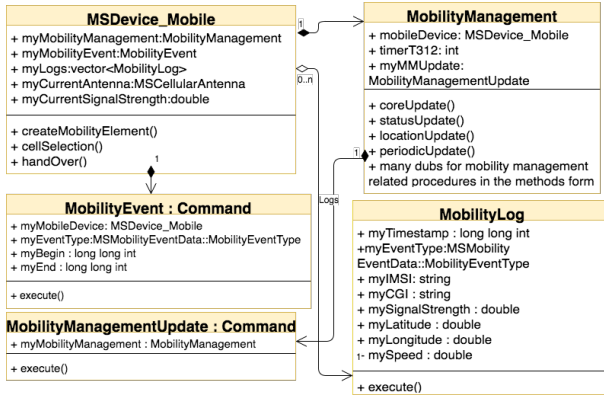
MSDevice_Mobile
+ myMobilityManagement:MobilityManagement
+ myMobilityEvent:MobilityEvent
+ myLogs:vector<MobilityLog>
+ myCurrentAntenna:MSCellularAntenna
+ myCurrentSignalStrength:double

+ createMobilityElement()
+ cellSelection()
+ handOver()

1

1

0..n

MobilityManagement
+ mobileDevice: MSDevice_Mobile
+ timerT312: int
+ myMMUpdate: MobilityManagementUpdate

+ coreUpdate()
+ statusUpdate()
+ locationUpdate()
+ periodicUpdate()
+ many dubs for mobility management related procedures in the methods form

1

1

Logs

MobilityEvent : Command
+ myMobileDevice: MSDevice_Mobile
+ myEventType:MSMobilityEventData::MobilityEventType
+ myBegin : long long int
+ myEnd : long long int

+ execute()

MobilityLog
+ myTimestamp : long long int
+myEventType:MSMobility EventData::MobilityEventType
+ myIMSI: string
+ myCGI : string
+ mySignalStrength : double
+ myLatitude : double
+ myLongitude : double
1- mySpeed : double

+ execute()

MobilityManagementUpdate : Command
+ myMobilityManagement : MobilityManagement

+ execute()